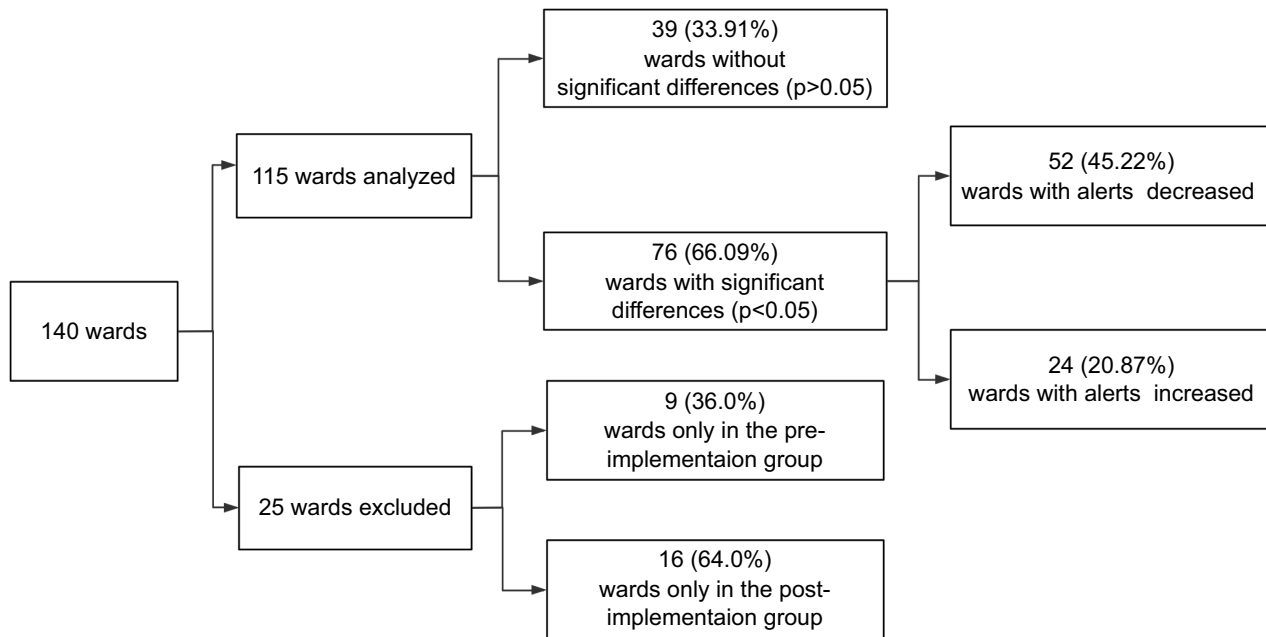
140 wards

115 wards analyzed

39 (33.91%) wards without significant differences (p>0.05)

76 (66.09%) wards with significant differences (p<0.05)

52 (45.22%) wards with alerts decreased

24 (20.87%) wards with alerts increased

25 wards excluded

9 (36.0%) wards only in the pre-implementaion group

16 (64.0%) wards only in the post-implementaion group